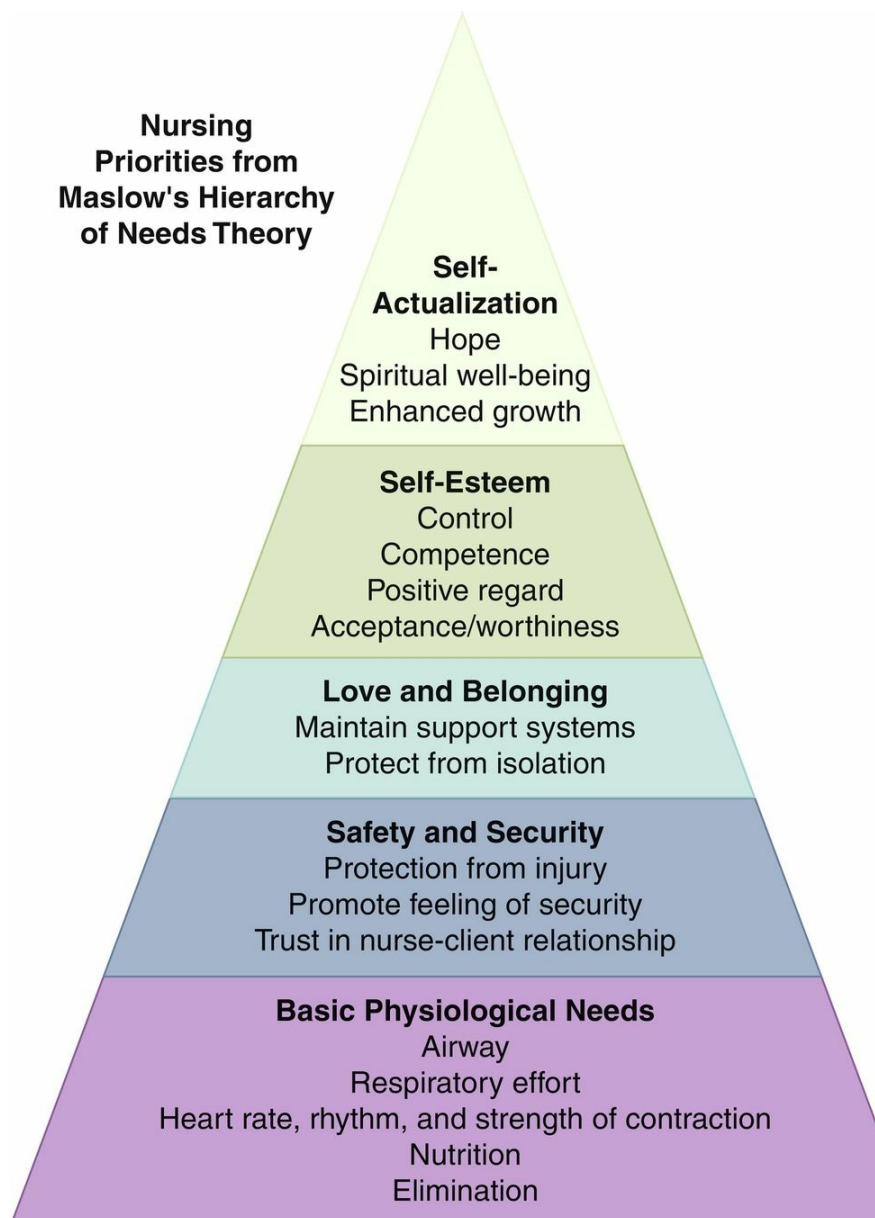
Nursing Priorities from Maslow's Hierarchy of Needs Theory

Self-Actualization
Hope
Spiritual well-being
Enhanced growth

Self-Esteem
Control
Competence
Positive regard
Acceptance/worthiness

Love and Belonging
Maintain support systems
Protect from isolation

Safety and Security
Protection from injury
Promote feeling of security
Trust in nurse-client relationship

Basic Physiological Needs
Airway
Respiratory effort
Heart rate, rhythm, and strength of contraction
Nutrition
Elimination